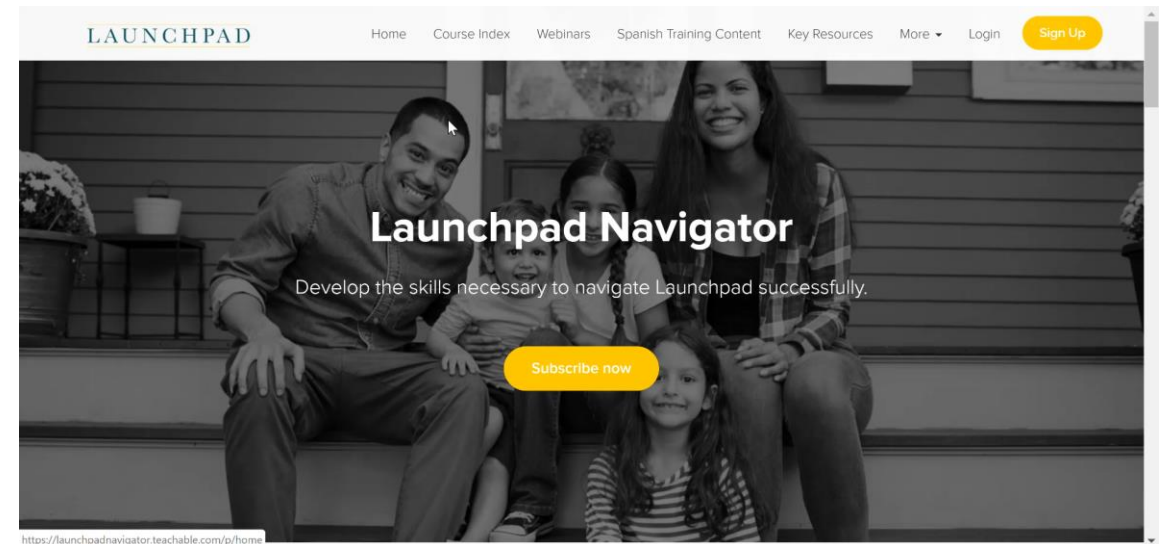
LAUNCHPAD

Home Course Index Webinars Spanish Training Content Key Resources More Login Sign Up

Launchpad Navigator

Develop the skills necessary to navigate Launchpad successfully.

Subscribe now

https://launchpadnavigator.teachable.com/p/home